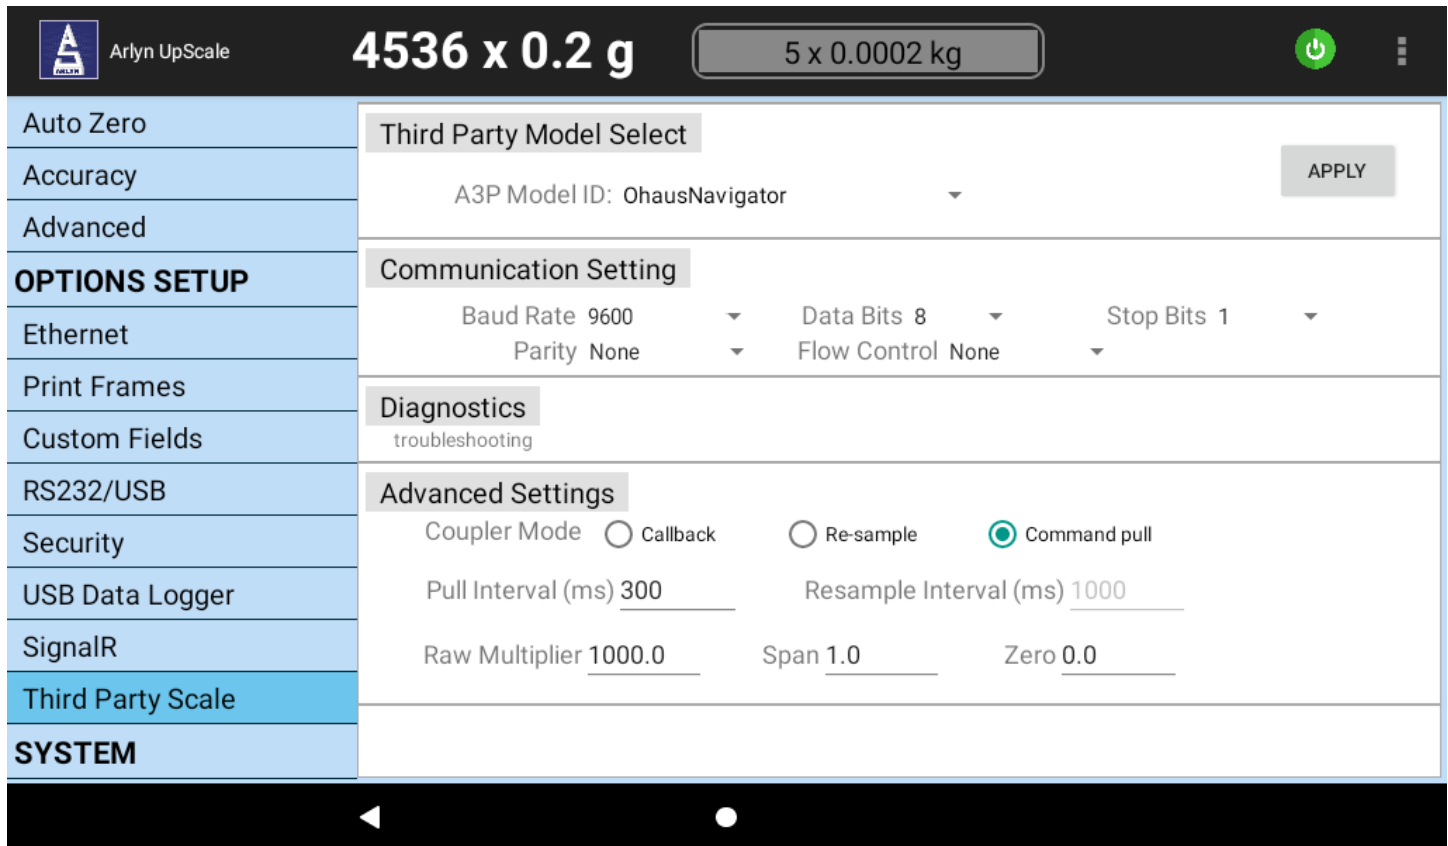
Arlyn UpScale

4536 x 0.2 g

5 x 0.0002 kg

Auto Zero
Accuracy
Advanced
OPTIONS SETUP
Ethernet
Print Frames
Custom Fields
RS232/USB
Security
USB Data Logger
SignalR
Third Party Scale
SYSTEM

Third Party Model Select

APPLY

A3P Model ID: OhausNavigator

Communication Setting

Baud Rate 9600
Data Bits 8
Stop Bits 1
Parity None
Flow Control None

Diagnostics
troubleshooting

Advanced Settings

Coupler Mode
Callback
Re-sample
Command pull

Pull Interval (ms) 300
Resample Interval (ms) 1000

Raw Multiplier 1000.0
Span 1.0
Zero 0.0